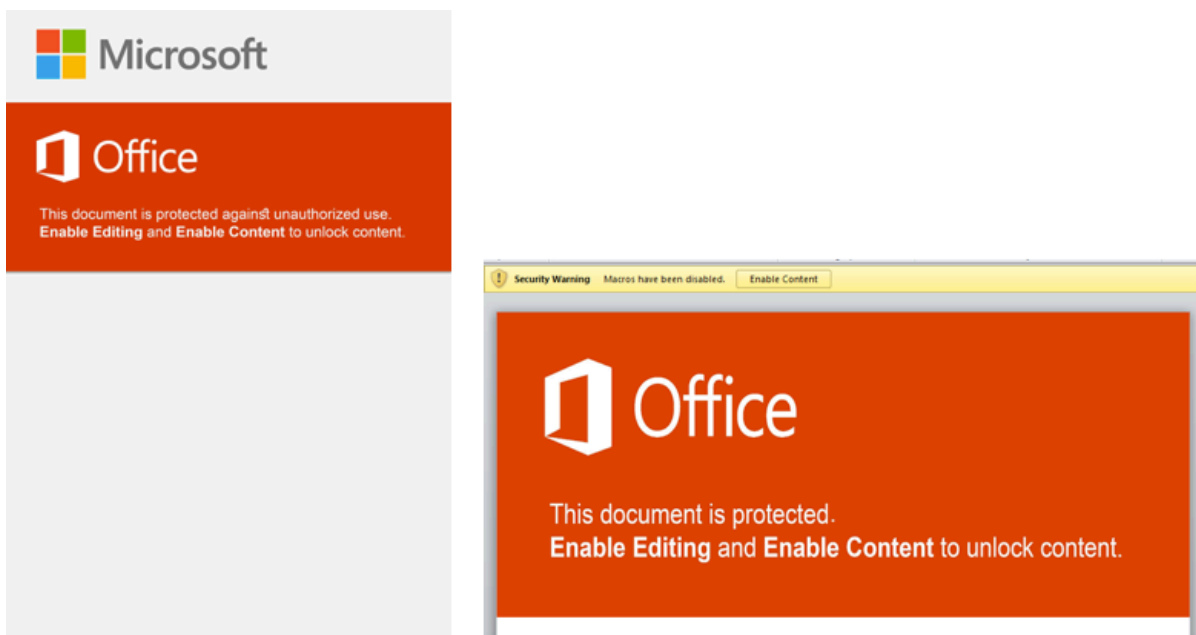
Microsoft

Office

This document is protected against unauthorized use.
**Enable Editing** and **Enable Content** to unlock content.

Security Warning Macros have been disabled. Enable Content

Office

This document is protected.
**Enable Editing** and **Enable Content** to unlock content.